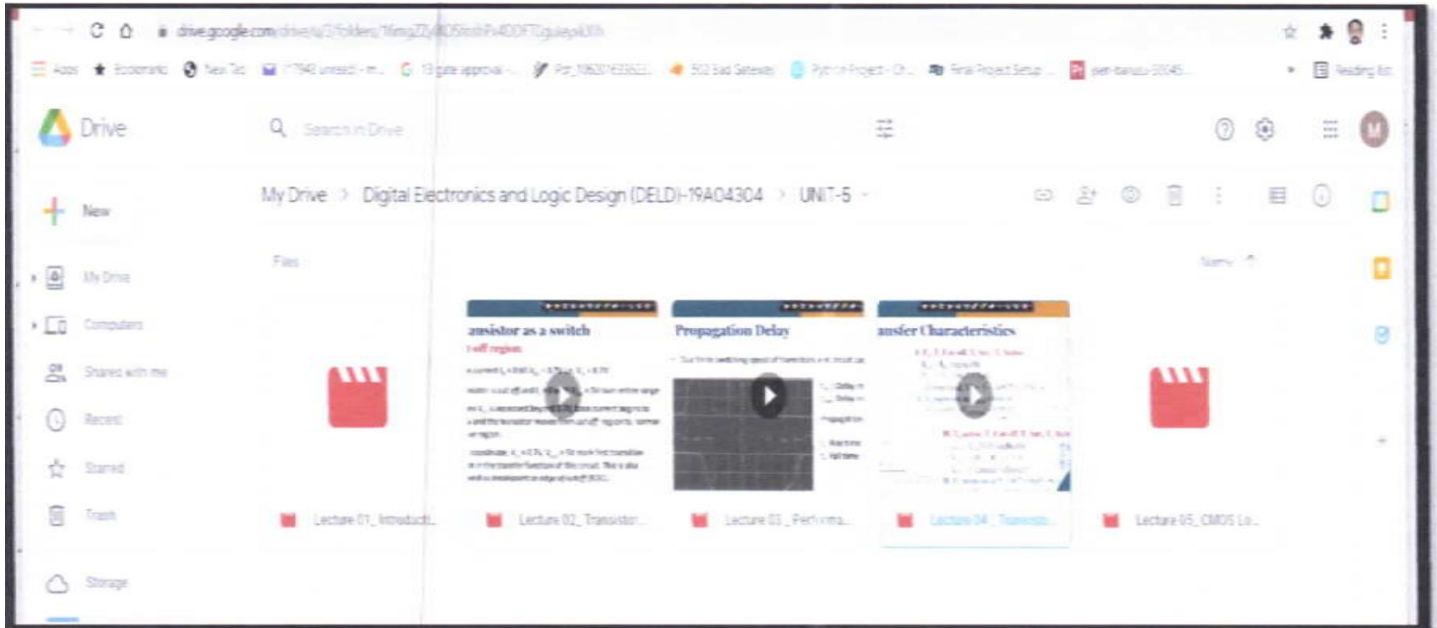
drive.google.com/drive/u/3/folders/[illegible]

Apps Bookmarks New Tab (17948 unread) - m... 13 gate approval - ... Pdf_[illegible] 502 Bad Gateway Python Project - Ch... Final Project Setup ... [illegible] Reading list

Drive

Search in Drive

My Drive > Digital Electronics and Logic Design (DELD)-19A04304 > UNIT-5

New

My Drive

Computers

Shared with me

Recent

Starred

Trash

Storage

Files

Name

ansistor as a switch

t off region

Propagation Delay

ansfer Characteristics

Lecture 01_ Introducti...

Lecture 02_ Transistor...

Lecture 03 _ Performa...

Lecture 04 _ Transisto...

Lecture 05_ CMOS Lo...